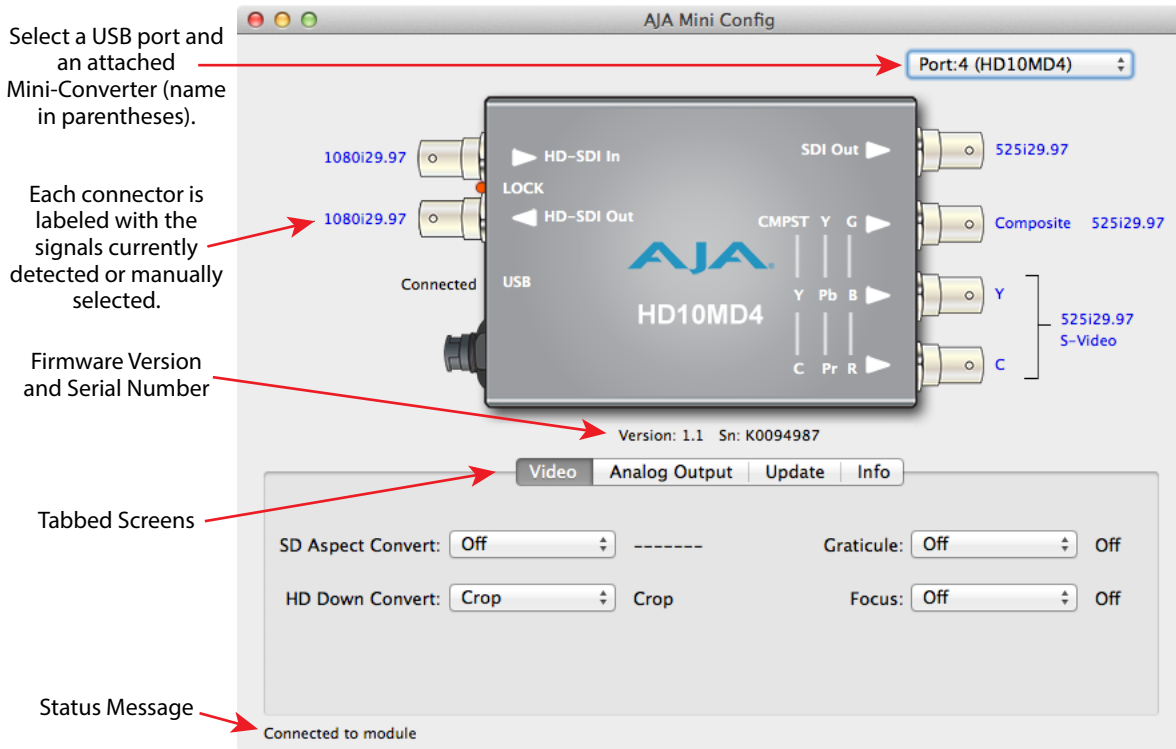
AJA Mini Config

Select a USB port and an attached Mini-Converter (name in parentheses).

Port:4 (HD10MD4)

Each connector is labeled with the signals currently detected or manually selected.

1080i29.97

HD-SDI In

LOCK

1080i29.97

HD-SDI Out

Connected

USB

SDI Out

525i29.97

CMPST Y G

Composite 525i29.97

AJA

HD10MD4

Y Pb B

Y

525i29.97
S-Video

C Pr R

C

Firmware Version and Serial Number

Version: 1.1 Sn: K0094987

Video | Analog Output | Update | Info

Tabbed Screens

SD Aspect Convert: Off -------

Graticule: Off Off

HD Down Convert: Crop Crop

Focus: Off Off

Status Message

Connected to module